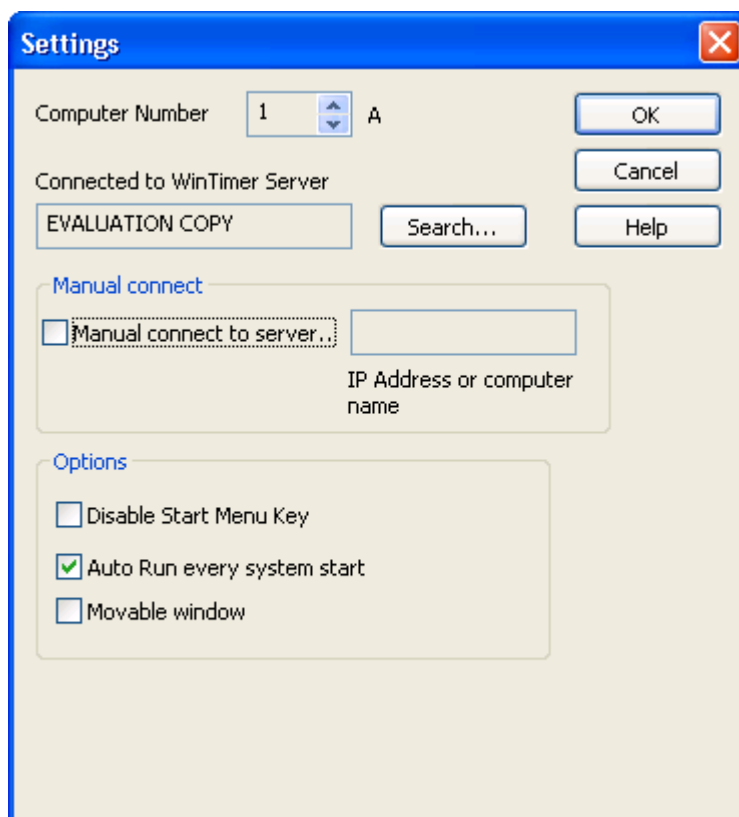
Settings

Computer Number 1 A

OK

Cancel

Help

Connected to WinTimer Server

EVALUATION COPY

Search...

Manual connect

Manual connect to server...

IP Address or computer name

Options

Disable Start Menu Key

Auto Run every system start

Movable window